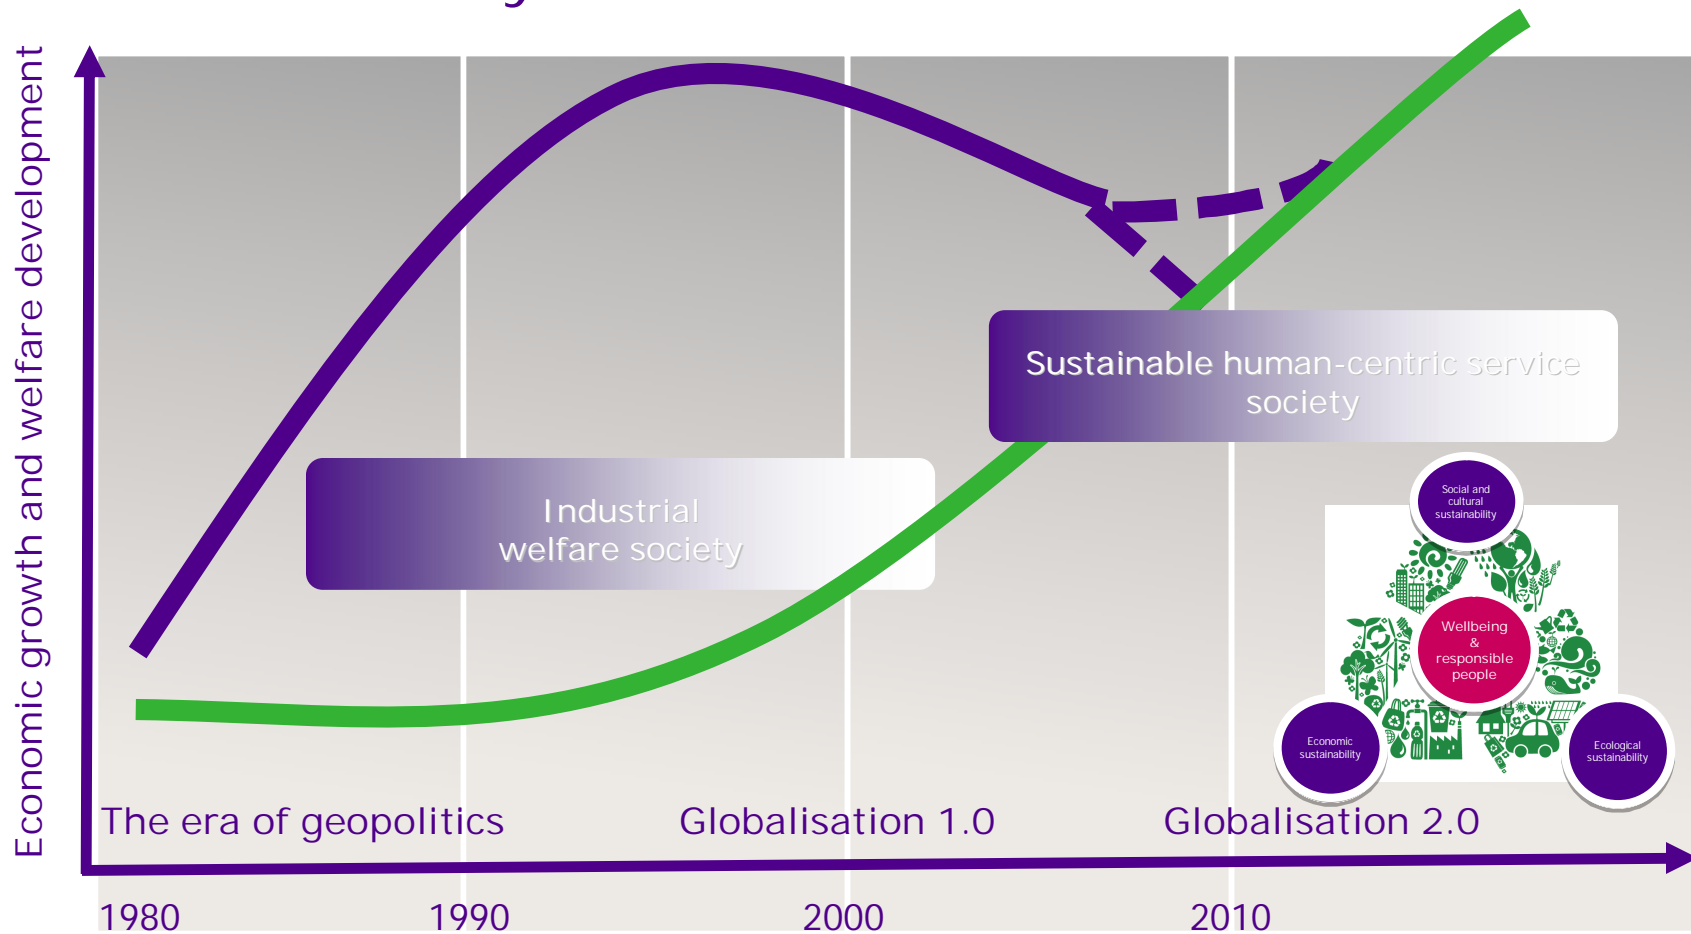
Economic growth and welfare development

Sustainable human-centric service society

Industrial welfare society

Social and cultural sustainability

Wellbeing & responsible people

Economic sustainability

Ecological sustainability

The era of geopolitics

Globalisation 1.0

Globalisation 2.0

1980

1990

2000

2010